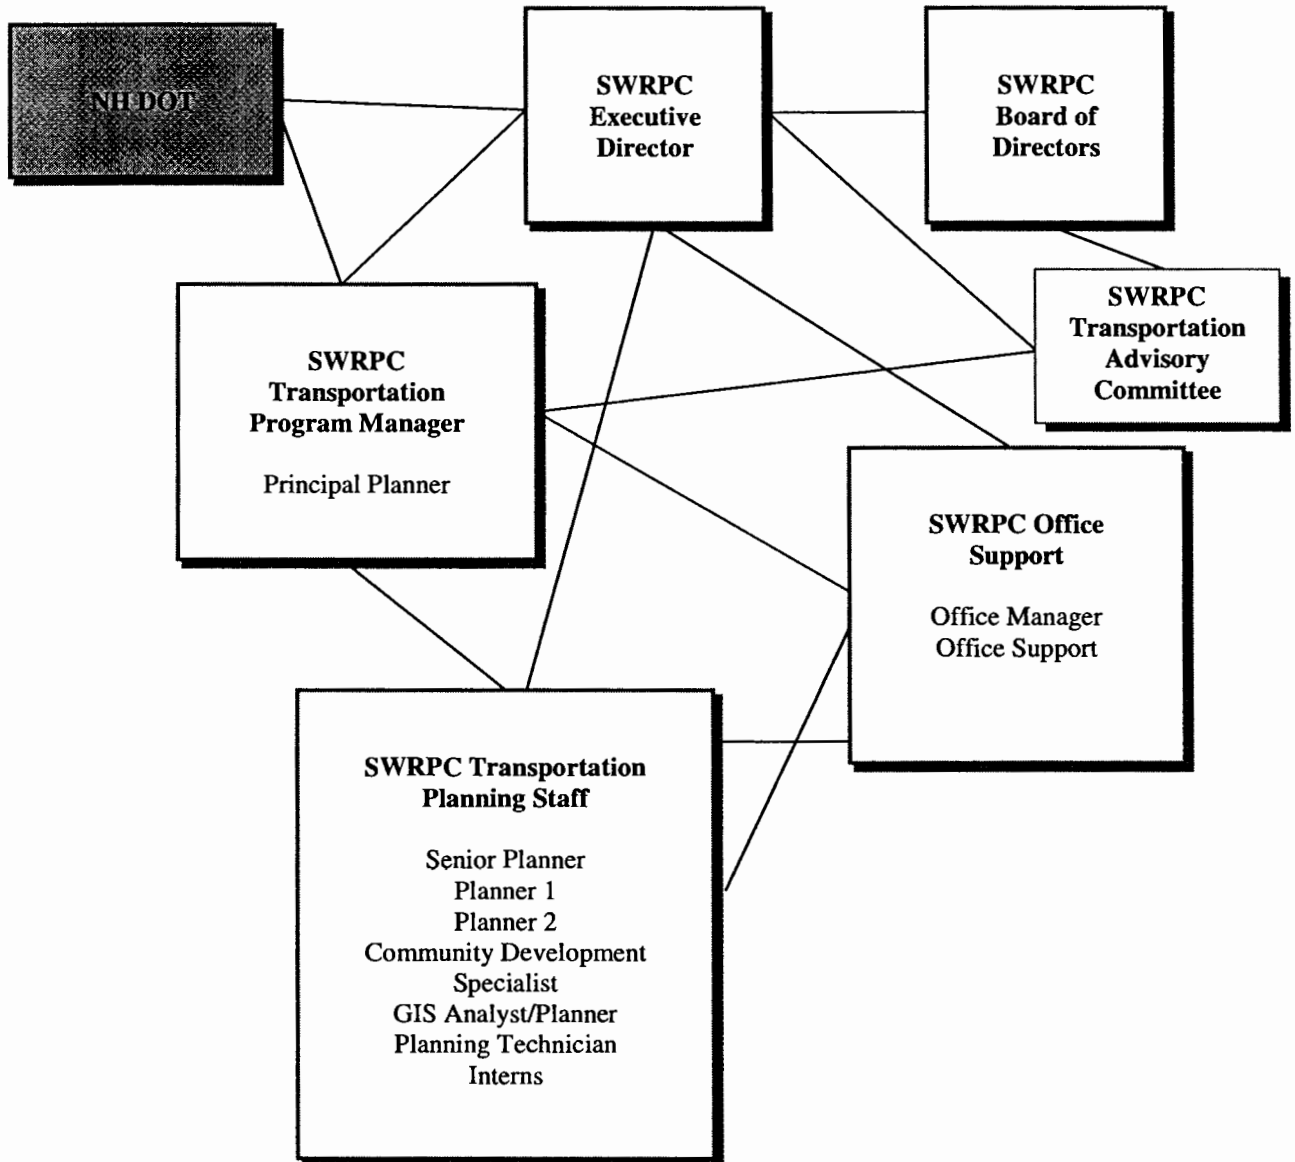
NH DOT

SWRPC Executive Director

SWRPC Board of Directors

SWRPC Transportation Advisory Committee

SWRPC Transportation Program Manager

Principal Planner

SWRPC Office Support

Office Manager
Office Support

SWRPC Transportation Planning Staff

Senior Planner
Planner 1
Planner 2
Community Development Specialist
GIS Analyst/Planner
Planning Technician
Interns